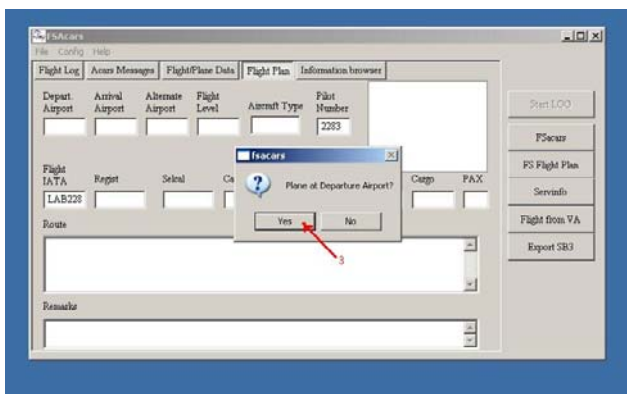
FSAcars
File Config Help
Flight Log | Acars Messages | Flight/Plane Data | Flight Plan | Information browser

Depart. Airport | Arrival Airport | Alternate Airport | Flight Level | Aircraft Type | Pilot Number
2283

Start LOG
FSacars
FS Flight Plan
Servinfo
Flight from VA
Export SB3

Flight IATA | Regist | Selcal | Ca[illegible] | Cargo | PAX
LAB228

fsacars
Plane at Departure Airport?
Yes | No

3

Route

Remarks